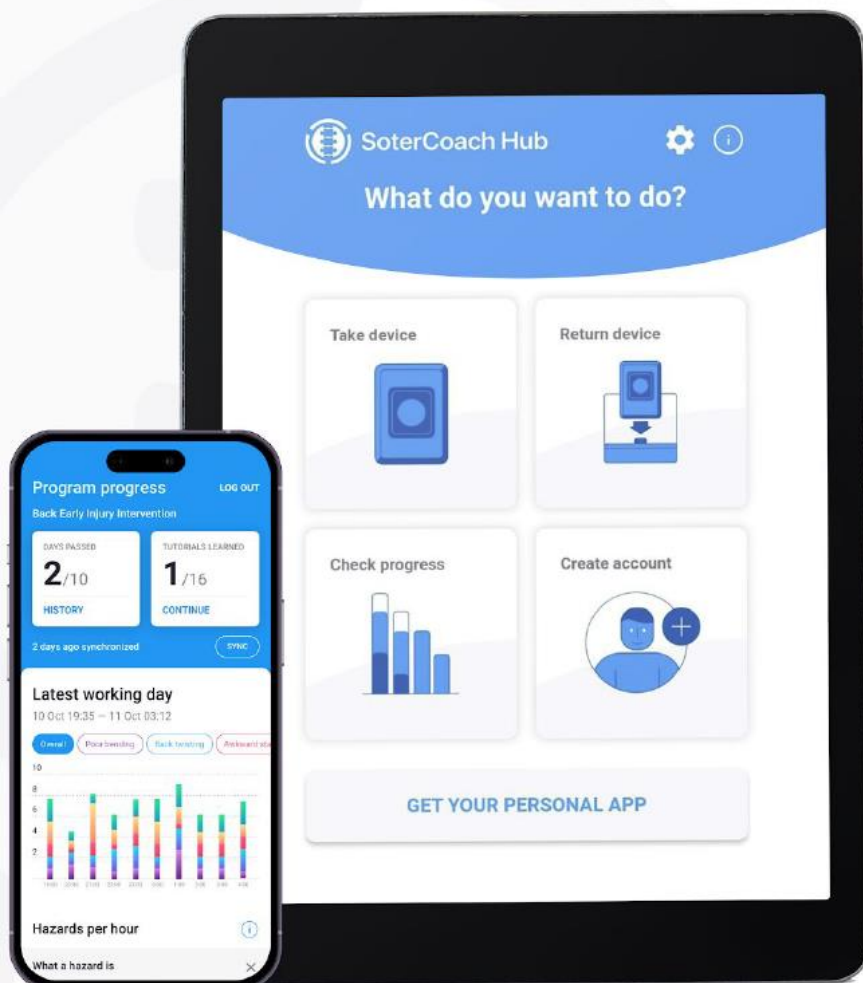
SoterCoach Hub

What do you want to do?

Take device

Return device

Check progress

Create account

GET YOUR PERSONAL APP

Program progress

LOG OUT

Back Early Injury Intervention

DAYS PASSED

2/10

HISTORY

TUTORIALS LEARNED

1/16

CONTINUE

2 days ago synchronized

SYNC

Latest working day

10 Oct 19:35 – 11 Oct 03:12

Overall

Poor bending

Back twisting

Awkward sta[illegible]

10
8
6
4
2

Hazards per hour

What a hazard is